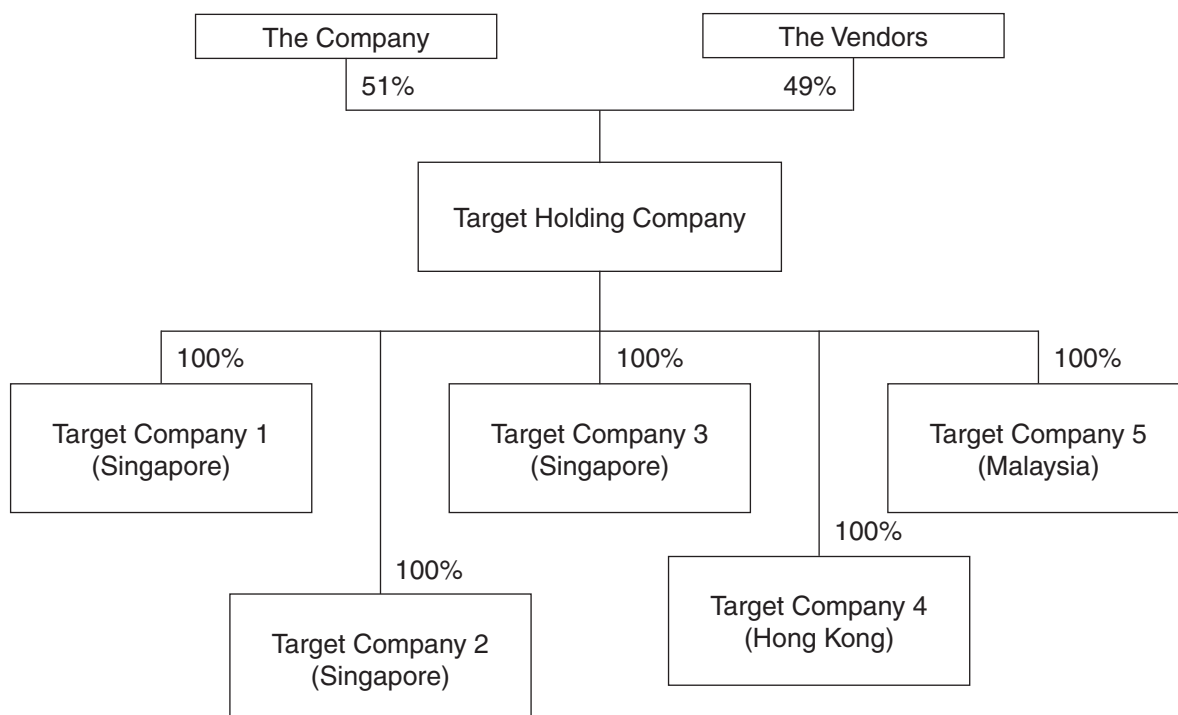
The Company

The Vendors

51%

49%

Target Holding Company

100%

100%

100%

Target Company 1
(Singapore)

Target Company 3
(Singapore)

Target Company 5
(Malaysia)

100%

100%

Target Company 4
(Hong Kong)

Target Company 2
(Singapore)